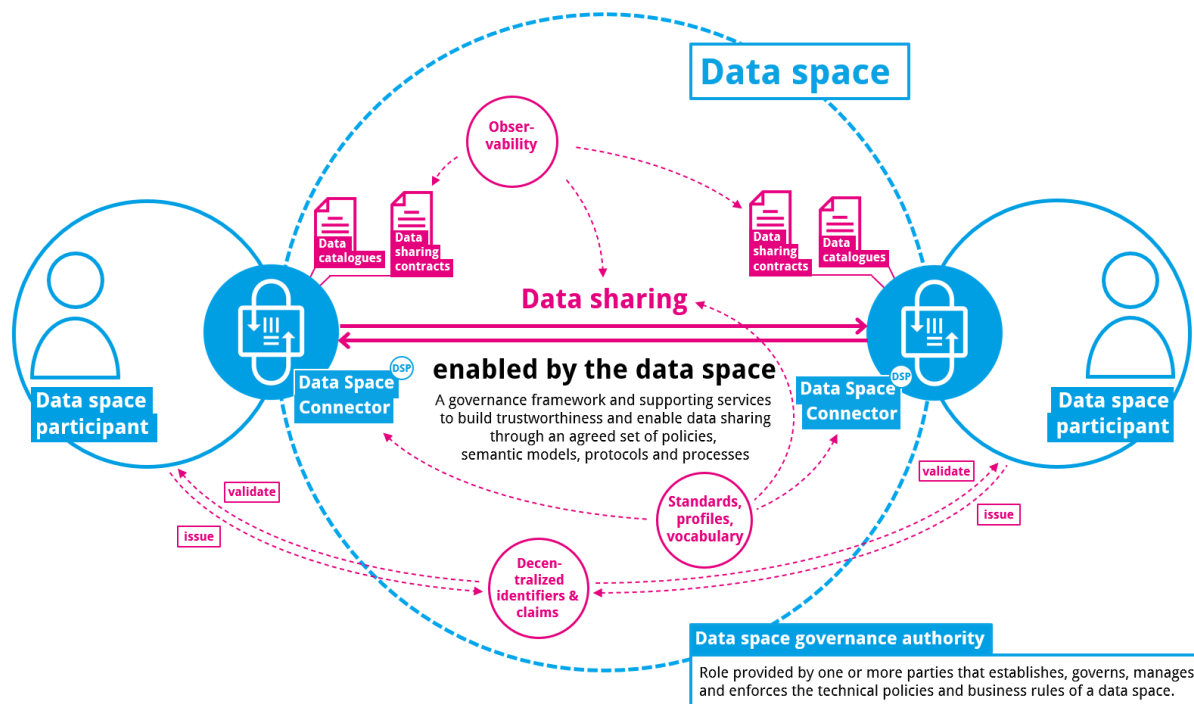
Data space

Observability

Data catalogues

Data sharing contracts

Data sharing contracts

Data catalogues

Data sharing

Data space participant

Data Space Connector

DSP

enabled by the data space

A governance framework and supporting services to build trustworthiness and enable data sharing through an agreed set of policies, semantic models, protocols and processes

Data Space Connector

DSP

Data space participant

validate

issue

Standards, profiles, vocabulary

validate

issue

Decentralized identifiers & claims

Data space governance authority

Role provided by one or more parties that establishes, governs, manages and enforces the technical policies and business rules of a data space.